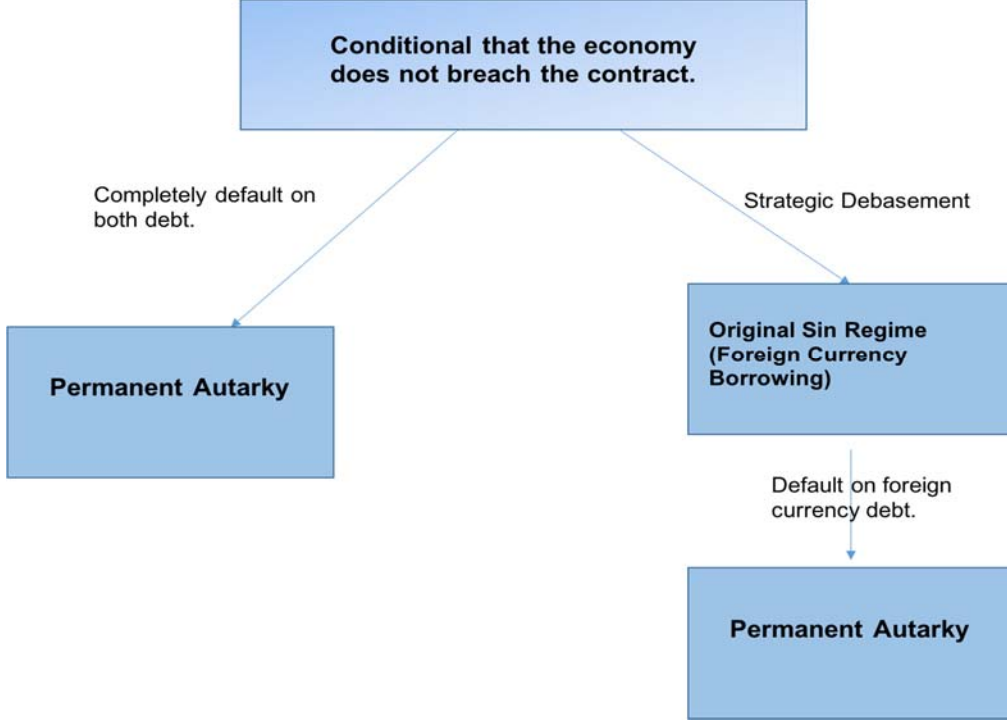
Conditional that the economy does not breach the contract.

Completely default on both debt.

Strategic Debasement

Permanent Autarky

Original Sin Regime (Foreign Currency Borrowing)

Default on foreign currency debt.

Permanent Autarky